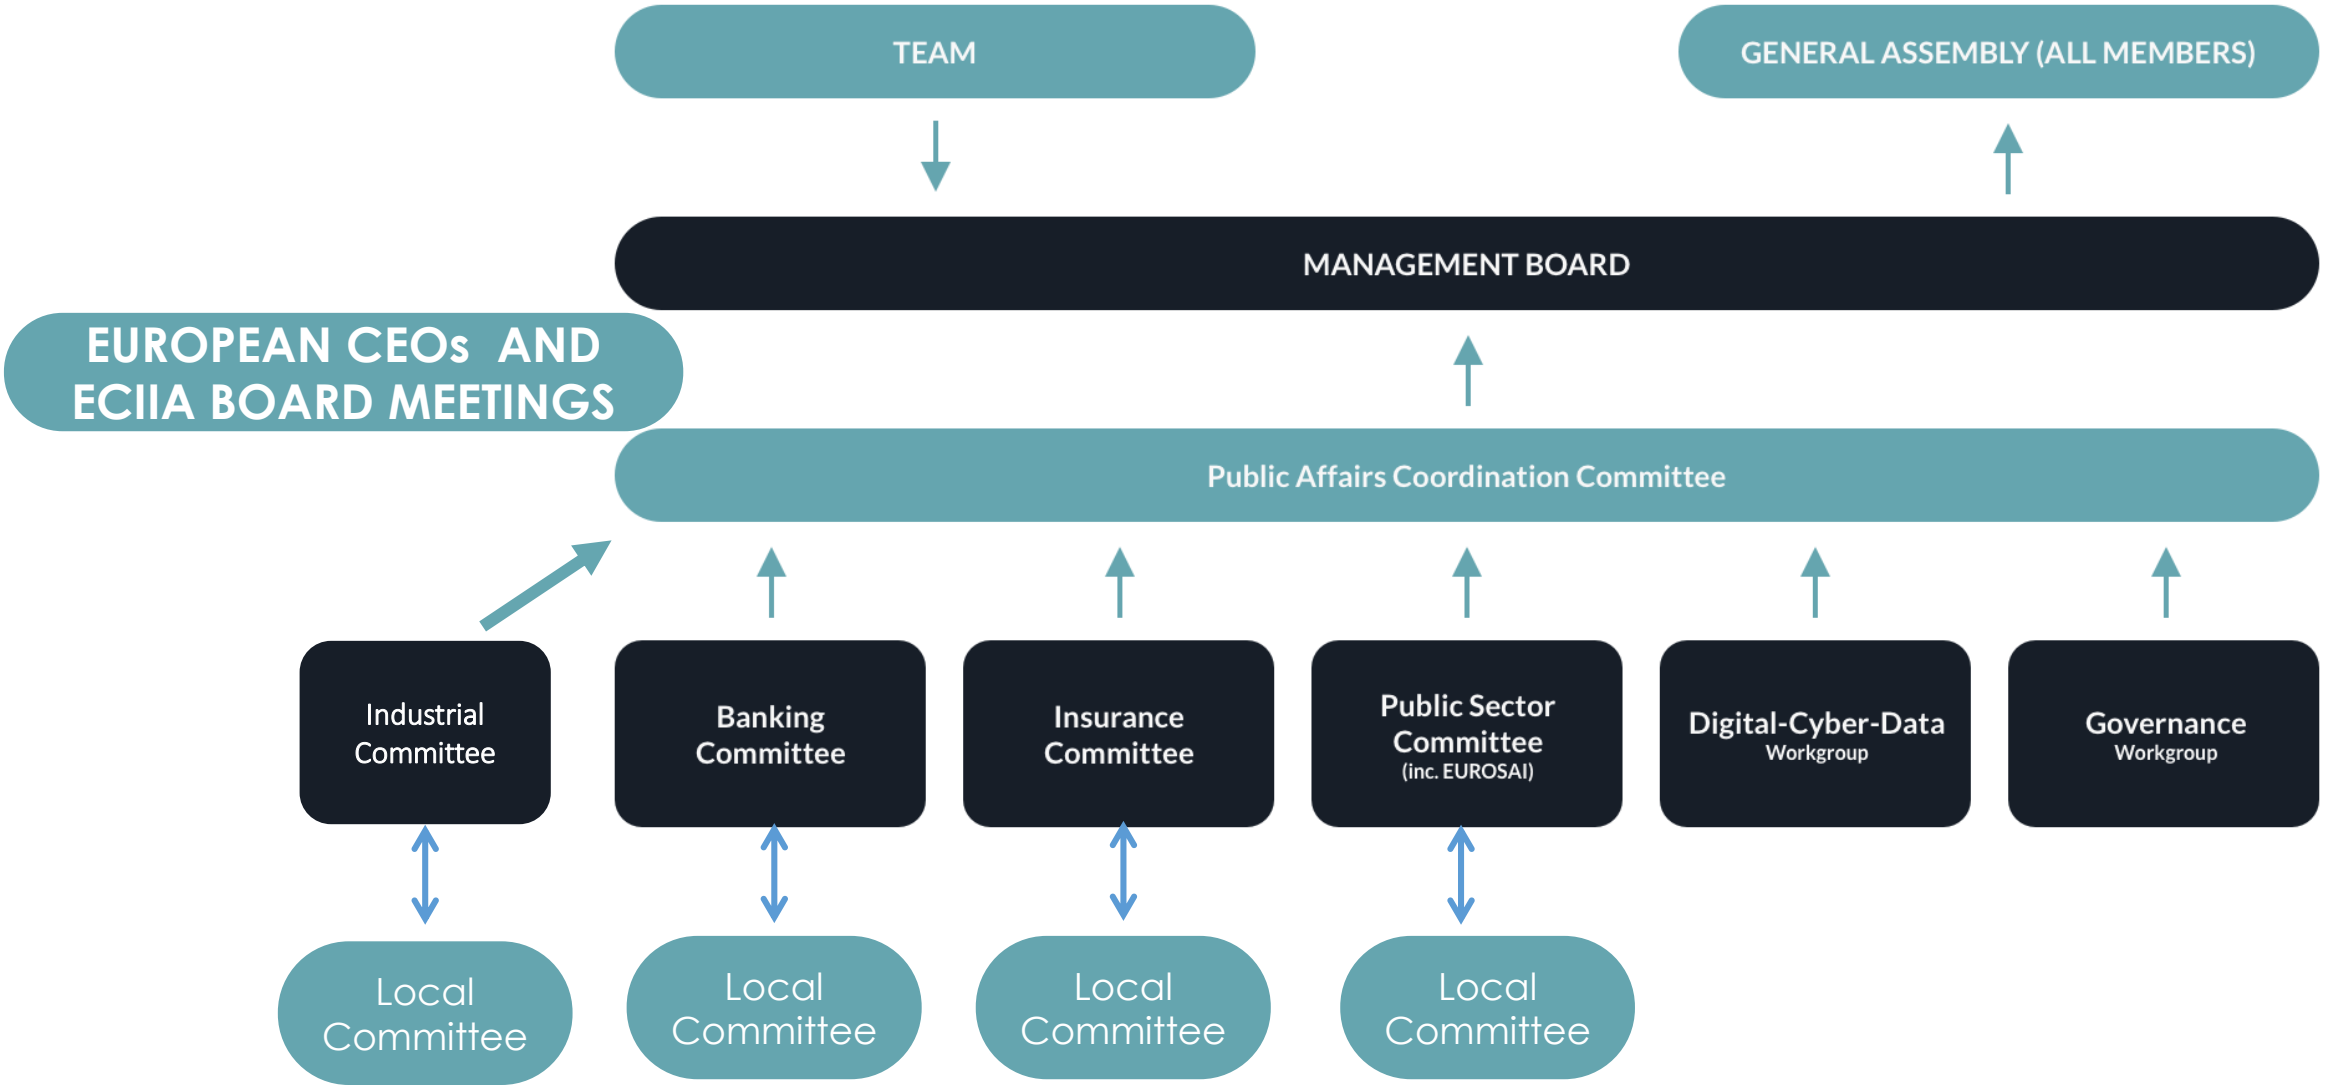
TEAM

GENERAL ASSEMBLY (ALL MEMBERS)

MANAGEMENT BOARD

EUROPEAN CEOs AND ECIIA BOARD MEETINGS

Public Affairs Coordination Committee

Industrial Committee

Banking Committee

Insurance Committee

Public Sector Committee (inc. EUROSAI)

Digital-Cyber-Data Workgroup

Governance Workgroup

Local Committee

Local Committee

Local Committee

Local Committee